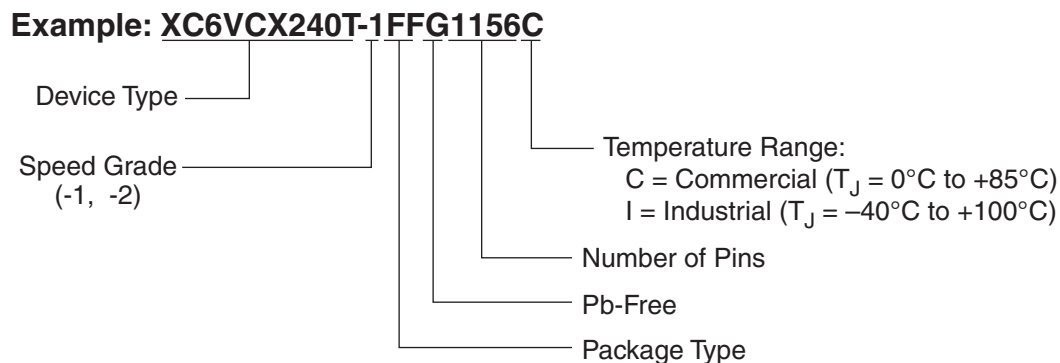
Example: XC6VCX240T-1FFG1156C

Device Type

Speed Grade
(-1, -2)

Temperature Range:
C = Commercial ($T_J$ = 0°C to +85°C)
I = Industrial ($T_J$ = –40°C to +100°C)

Number of Pins

Pb-Free

Package Type